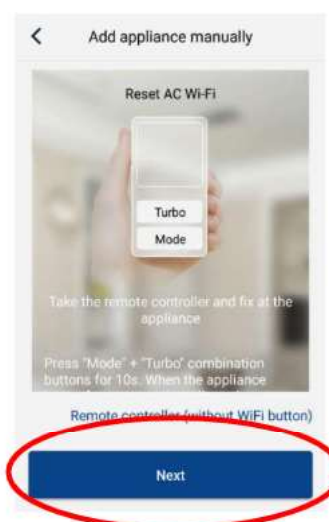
<

Add appliance manually

Reset AC Wi-Fi

Turbo

Mode

Take the remote controller and fix at the appliance

Press "Mode" + "Turbo" combination buttons for 10s. When the appliance

Remote controller (without WiFi button)

Next